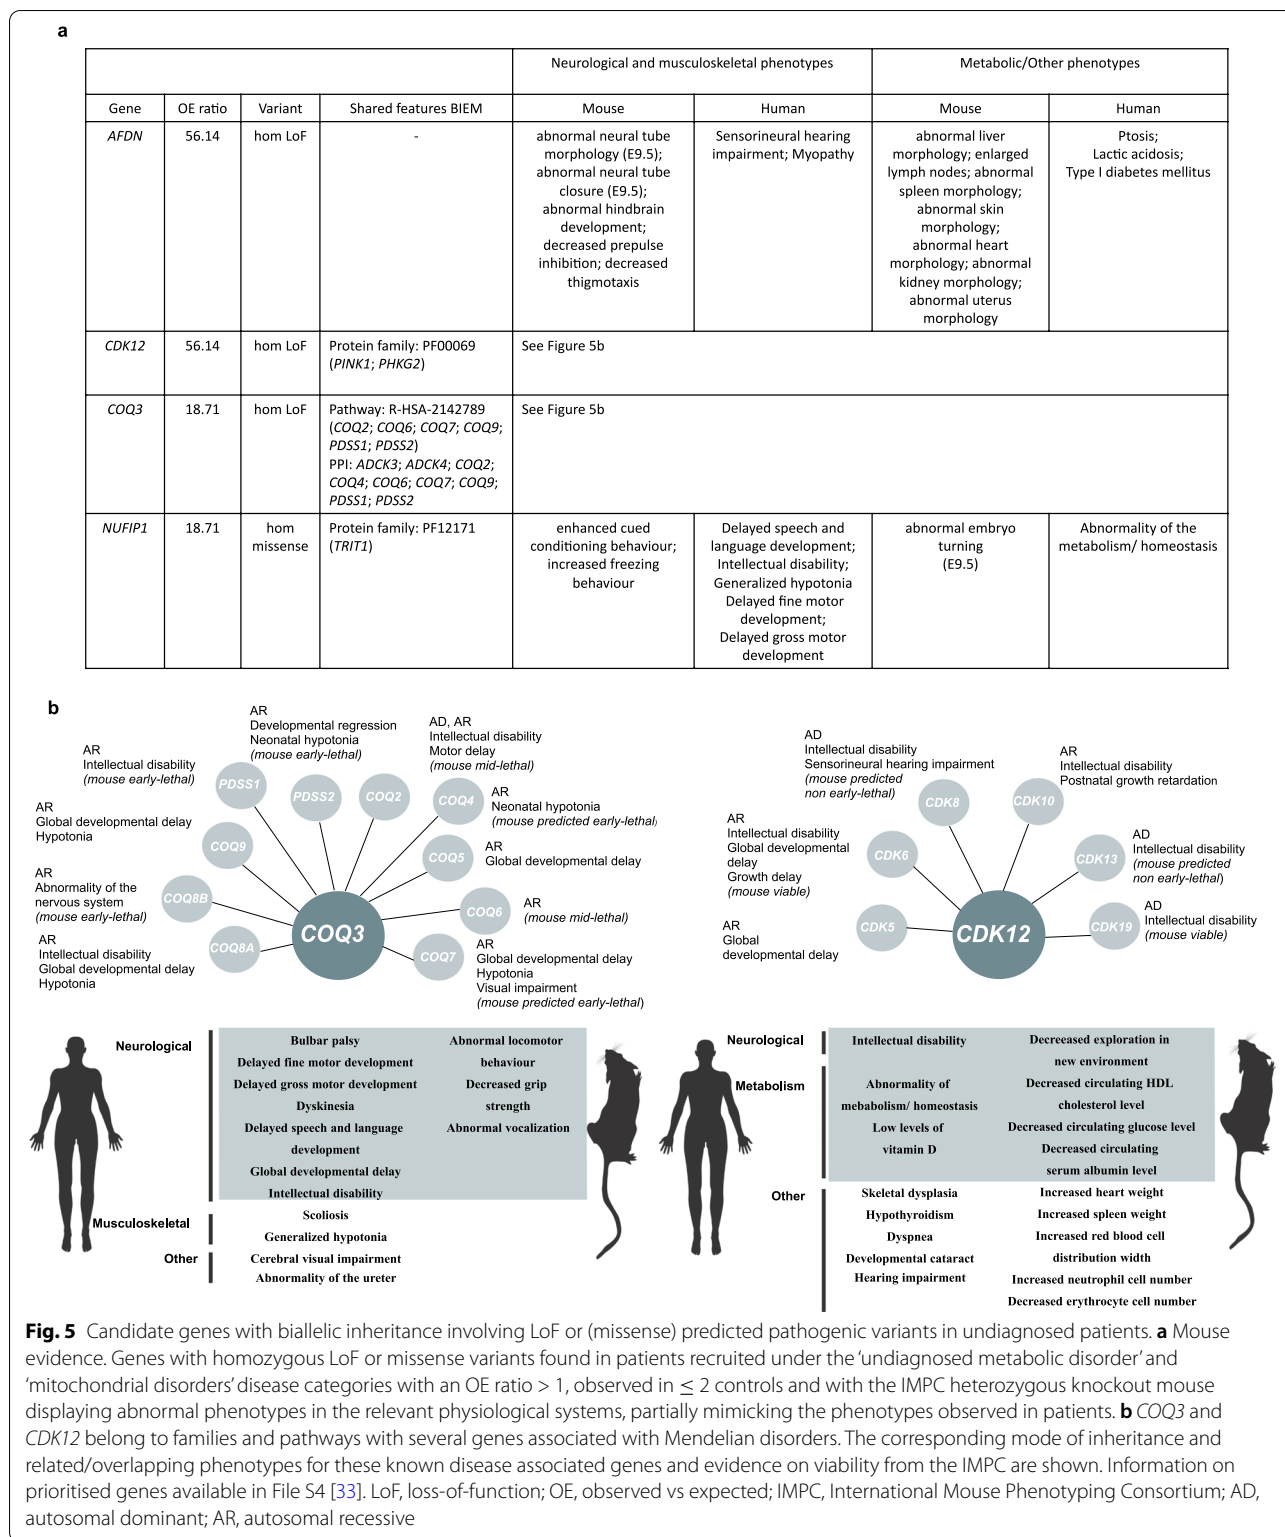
a

| | | | | Neurological and musculoskeletal phenotypes | | Metabolic/Other phenotypes | |
|---|---|---|---|---|---|---|---|
| Gene | OE ratio | Variant | Shared features BIEM | Mouse | Human | Mouse | Human |
| *AFDN* | 56.14 | hom LoF | - | abnormal neural tube morphology (E9.5); abnormal neural tube closure (E9.5); abnormal hindbrain development; decreased prepulse inhibition; decreased thigmotaxis | Sensorineural hearing impairment; Myopathy | abnormal liver morphology; enlarged lymph nodes; abnormal spleen morphology; abnormal skin morphology; abnormal heart morphology; abnormal kidney morphology; abnormal uterus morphology | Ptosis; Lactic acidosis; Type I diabetes mellitus |
| *CDK12* | 56.14 | hom LoF | Protein family: PF00069 (*PINK1*; *PHKG2*) | See Figure 5b | | | |
| *COQ3* | 18.71 | hom LoF | Pathway: R-HSA-2142789 (*COQ2*; *COQ6*; *COQ7*; *COQ9*; *PDSS1*; *PDSS2*) PPI: *ADCK3*; *ADCK4*; *COQ2*; *COQ4*; *COQ6*; *COQ7*; *COQ9*; *PDSS1*; *PDSS2* | See Figure 5b | | | |
| *NUFIP1* | 18.71 | hom missense | Protein family: PF12171 (*TRIT1*) | enhanced cued conditioning behaviour; increased freezing behaviour | Delayed speech and language development; Intellectual disability; Generalized hypotonia Delayed fine motor development; Delayed gross motor development | abnormal embryo turning (E9.5) | Abnormality of the metabolism/ homeostasis |

b

AR
Developmental regression
Neonatal hypotonia
(mouse early-lethal)

AD, AR
Intellectual disability
Motor delay
(mouse mid-lethal)

AR
Intellectual disability
(mouse early-lethal)

PDSS1 PDSS2 COQ2 COQ4

AR
Neonatal hypotonia
(mouse predicted early-lethal)

AR
Global developmental delay
Hypotonia

COQ9

COQ5

AR
Global developmental delay

AR
Abnormality of the nervous system
(mouse early-lethal)

COQ8B

COQ6

AR
(mouse mid-lethal)

COQ3

AR
Intellectual disability
Global developmental delay
Hypotonia

COQ8A

COQ7

AR
Global developmental delay
Hypotonia
Visual impairment
(mouse predicted early-lethal)

AD
Intellectual disability
Sensorineural hearing impairment
(mouse predicted non early-lethal)

AR
Intellectual disability
Postnatal growth retardation

CDK8 CDK10

AR
Intellectual disability
Global developmental delay
Growth delay
(mouse viable)

CDK6

CDK13

AD
Intellectual disability
(mouse predicted non early-lethal)

AR
Global developmental delay

CDK5

CDK12

CDK19

AD
Intellectual disability
(mouse viable)

Neurological
Bulbar palsy
Delayed fine motor development
Delayed gross motor development
Dyskinesia
Delayed speech and language development
Global developmental delay
Intellectual disability
Abnormal locomotor behaviour
Decreased grip strength
Abnormal vocalization

Musculoskeletal
Scoliosis
Generalized hypotonia

Other
Cerebral visual impairment
Abnormality of the ureter

Neurological
Intellectual disability
Decreased exploration in new environment

Metabolism
Abnormality of mebabolism/ homeostasis
Low levels of vitamin D
Decreased circulating HDL cholesterol level
Decreased circulating glucose level
Decreased circulating serum albumin level

Other
Skeletal dysplasia
Hypothyroidism
Dyspnea
Developmental cataract
Hearing impairment
Increased heart weight
Increased spleen weight
Increased red blood cell distribution width
Increased neutrophil cell number
Decreased erythrocyte cell number

**Fig. 5** Candidate genes with biallelic inheritance involving LoF or (missense) predicted pathogenic variants in undiagnosed patients. **a** Mouse evidence. Genes with homozygous LoF or missense variants found in patients recruited under the 'undiagnosed metabolic disorder' and 'mitochondrial disorders' disease categories with an OE ratio > 1, observed in ≤ 2 controls and with the IMPC heterozygous knockout mouse displaying abnormal phenotypes in the relevant physiological systems, partially mimicking the phenotypes observed in patients. **b** *COQ3* and *CDK12* belong to families and pathways with several genes associated with Mendelian disorders. The corresponding mode of inheritance and related/overlapping phenotypes for these known disease associated genes and evidence on viability from the IMPC are shown. Information on prioritised genes available in File S4 [33]. LoF, loss-of-function; OE, observed vs expected; IMPC, International Mouse Phenotyping Consortium; AD, autosomal dominant; AR, autosomal recessive